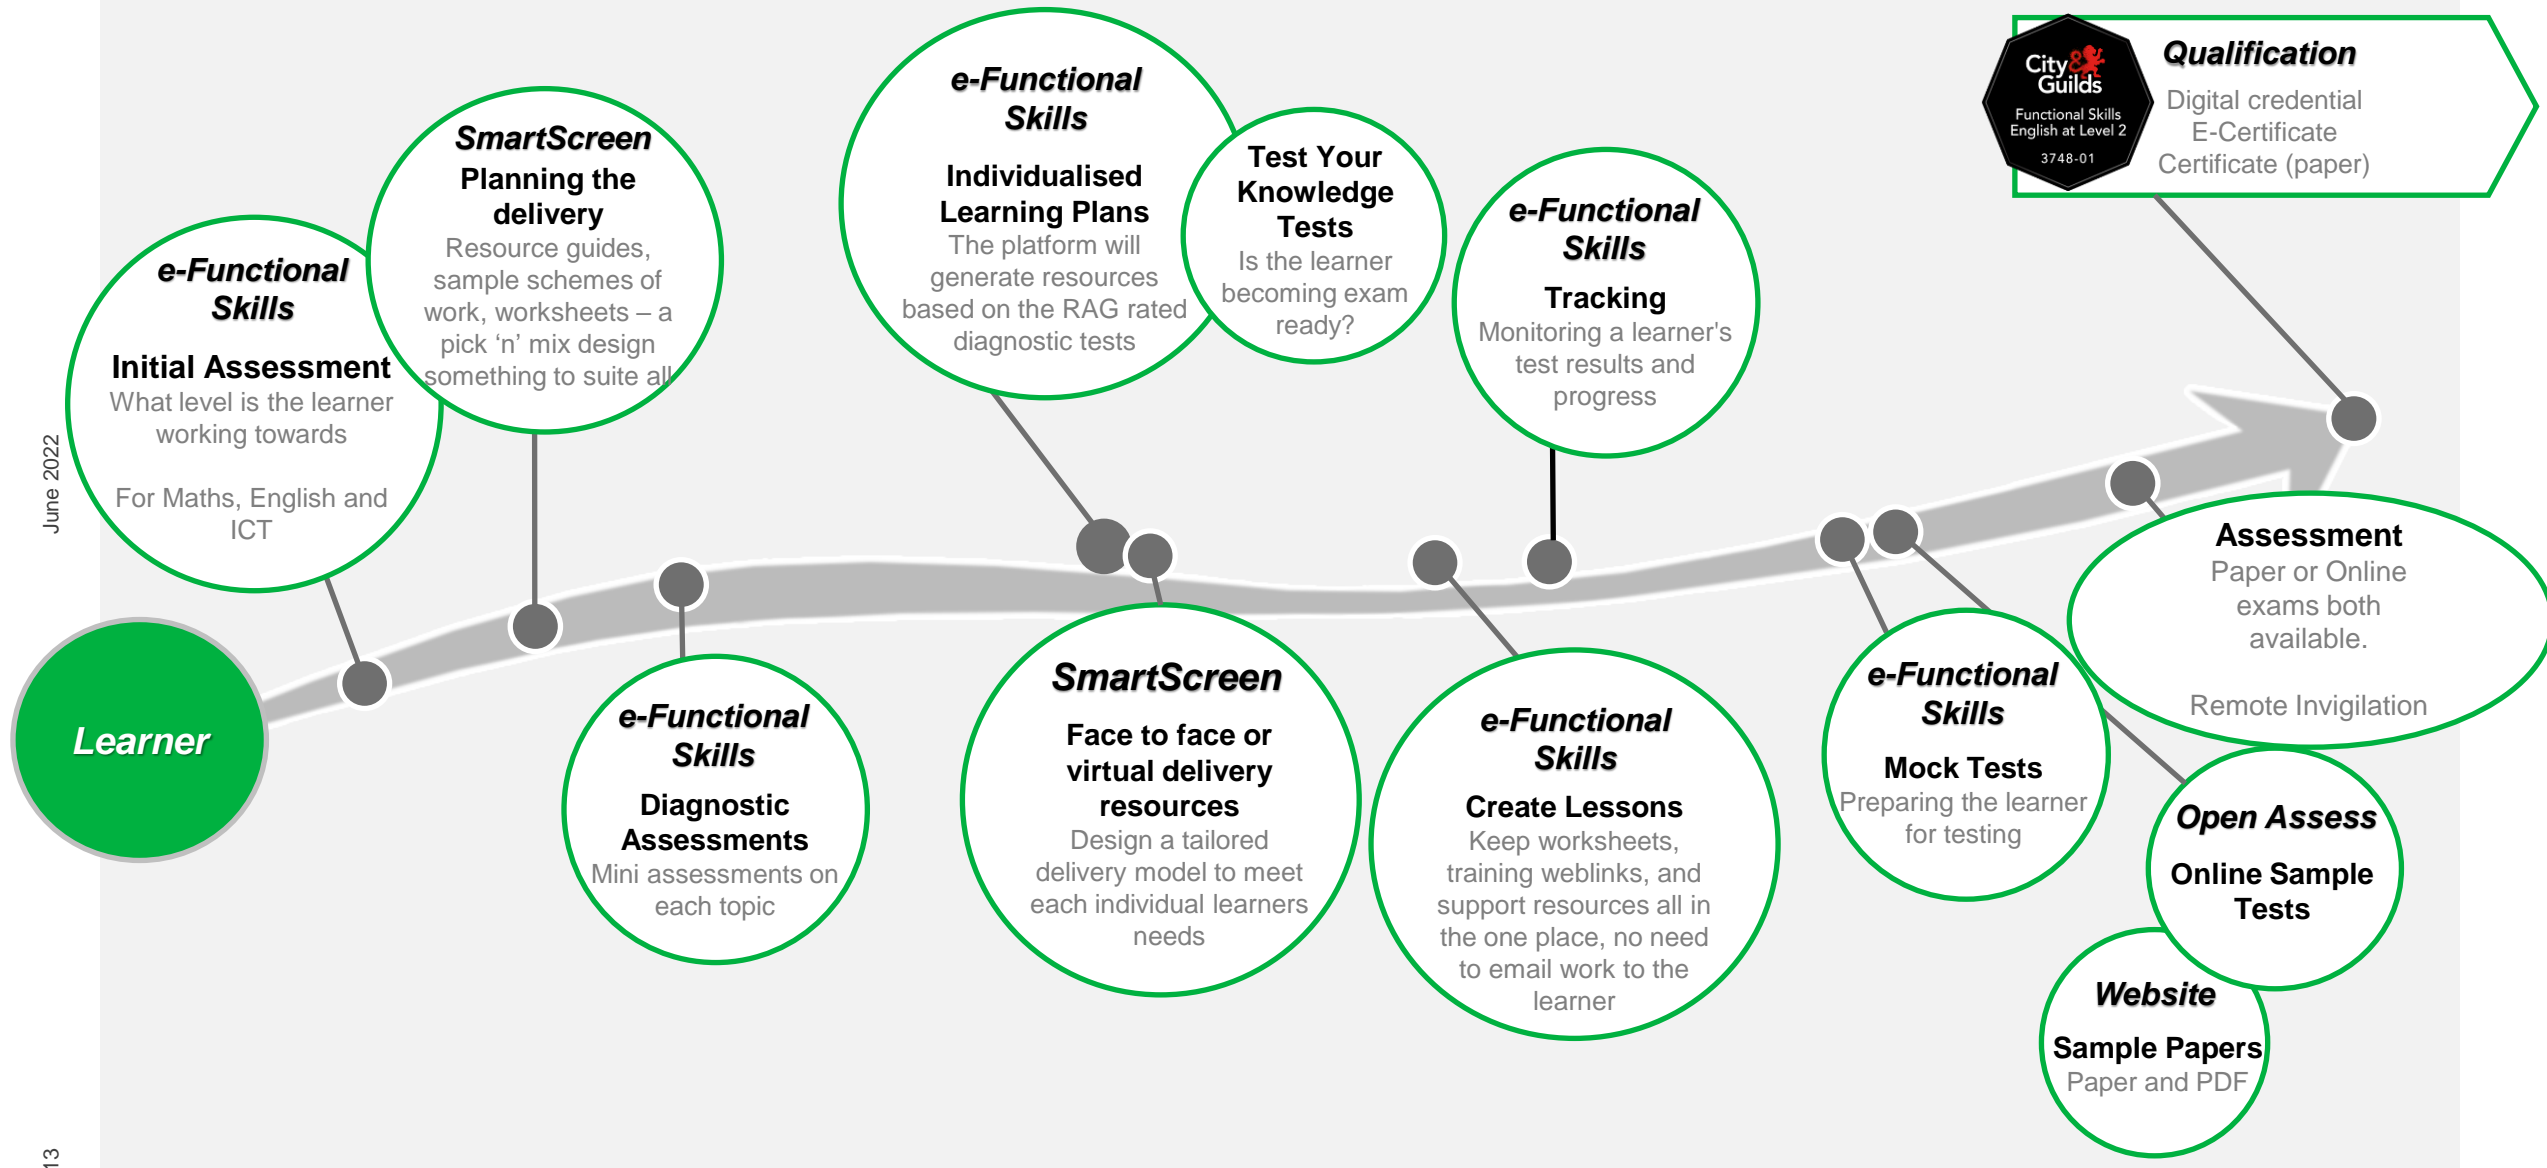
June 2022

13

Learner

e-Functional Skills
Initial Assessment
What level is the learner working towards

For Maths, English and ICT

SmartScreen
Planning the delivery
Resource guides, sample schemes of work, worksheets – a pick 'n' mix design something to suite all

e-Functional Skills
Diagnostic Assessments
Mini assessments on each topic

e-Functional Skills
Individualised Learning Plans
The platform will generate resources based on the RAG rated diagnostic tests

Test Your Knowledge Tests
Is the learner becoming exam ready?

SmartScreen
Face to face or virtual delivery resources
Design a tailored delivery model to meet each individual learners needs

e-Functional Skills
Tracking
Monitoring a learner's test results and progress

e-Functional Skills
Create Lessons
Keep worksheets, training weblinks, and support resources all in the one place, no need to email work to the learner

e-Functional Skills
Mock Tests
Preparing the learner for testing

City & Guilds
Functional Skills English at Level 2
3748-01

Qualification
Digital credential
E-Certificate
Certificate (paper)

Assessment
Paper or Online exams both available.

Remote Invigilation

Open Assess
Online Sample Tests

Website
Sample Papers
Paper and PDF